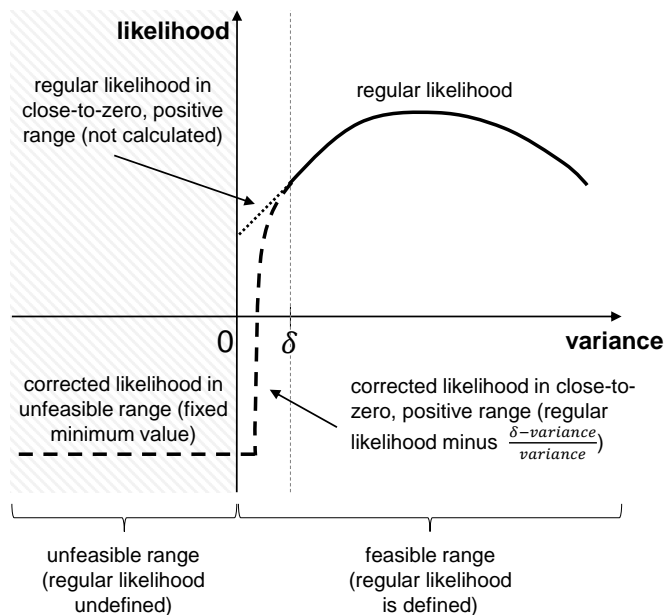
likelihood

regular likelihood in close-to-zero, positive range (not calculated)

regular likelihood

0

$\delta$

variance

corrected likelihood in unfeasible range (fixed minimum value)

corrected likelihood in close-to-zero, positive range (regular likelihood minus $\frac{\delta - variance}{variance}$)

unfeasible range (regular likelihood undefined)

feasible range (regular likelihood is defined)